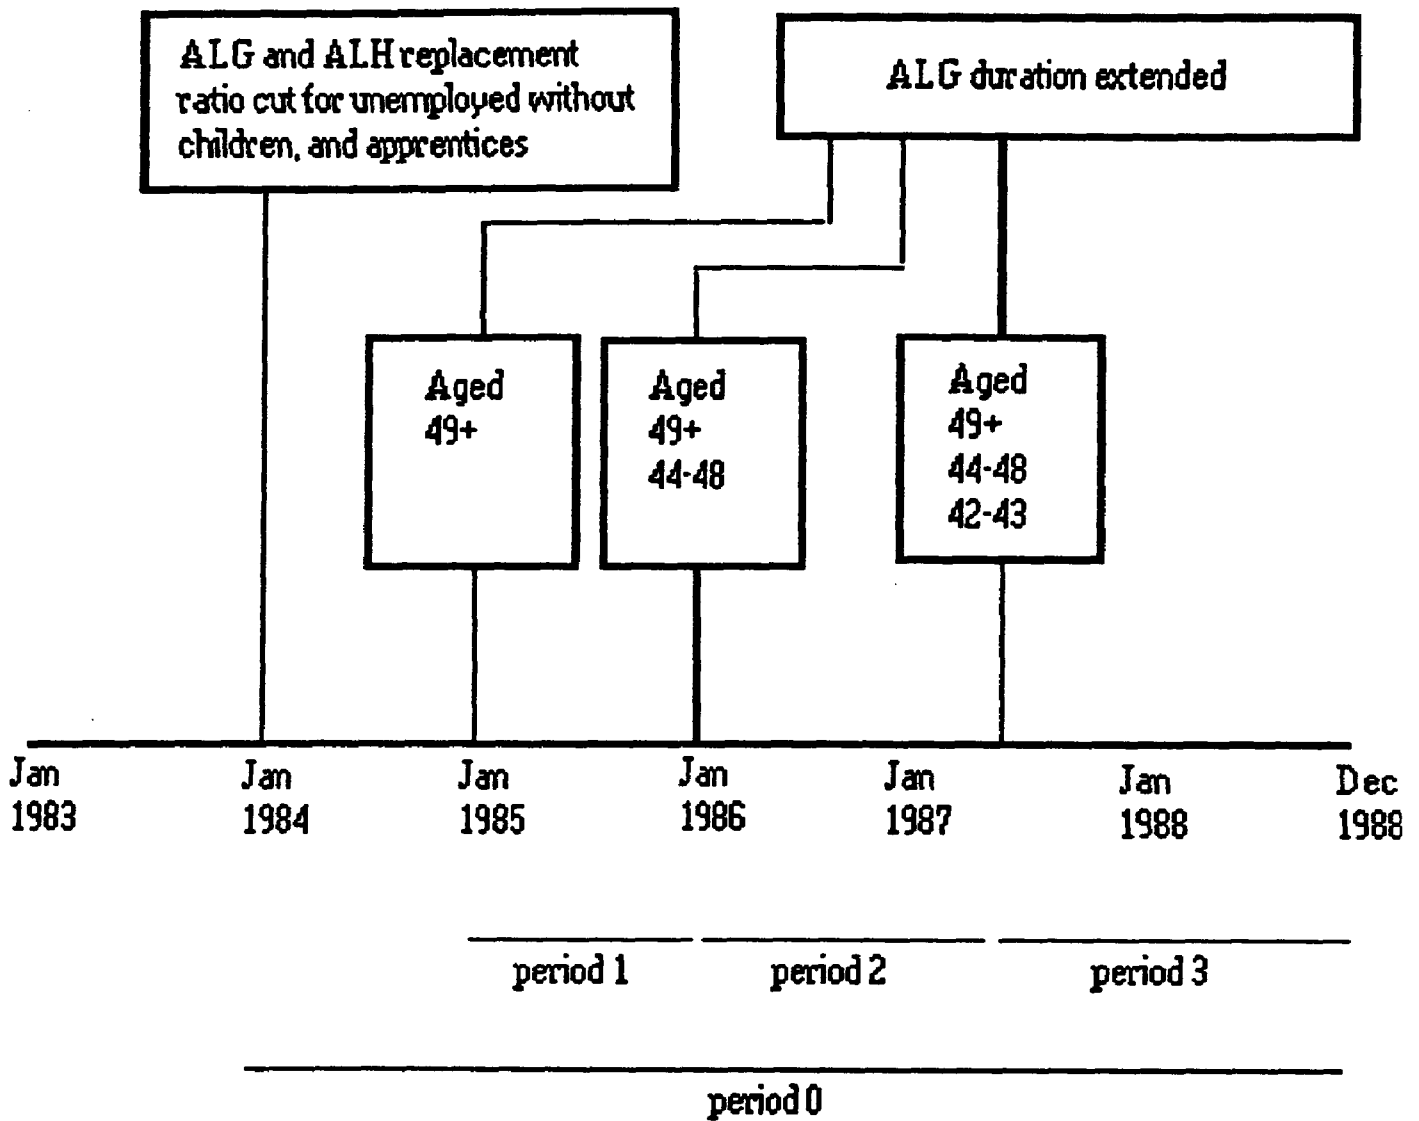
ALG and ALH replacement ratio cut for unemployed without children, and apprentices

ALG duration extended

Aged
49+

Aged
49+
44-48

Aged
49+
44-48
42-43

Jan 1983
Jan 1984
Jan 1985
Jan 1986
Jan 1987
Jan 1988
Dec 1988

period 1
period 2
period 3

period 0